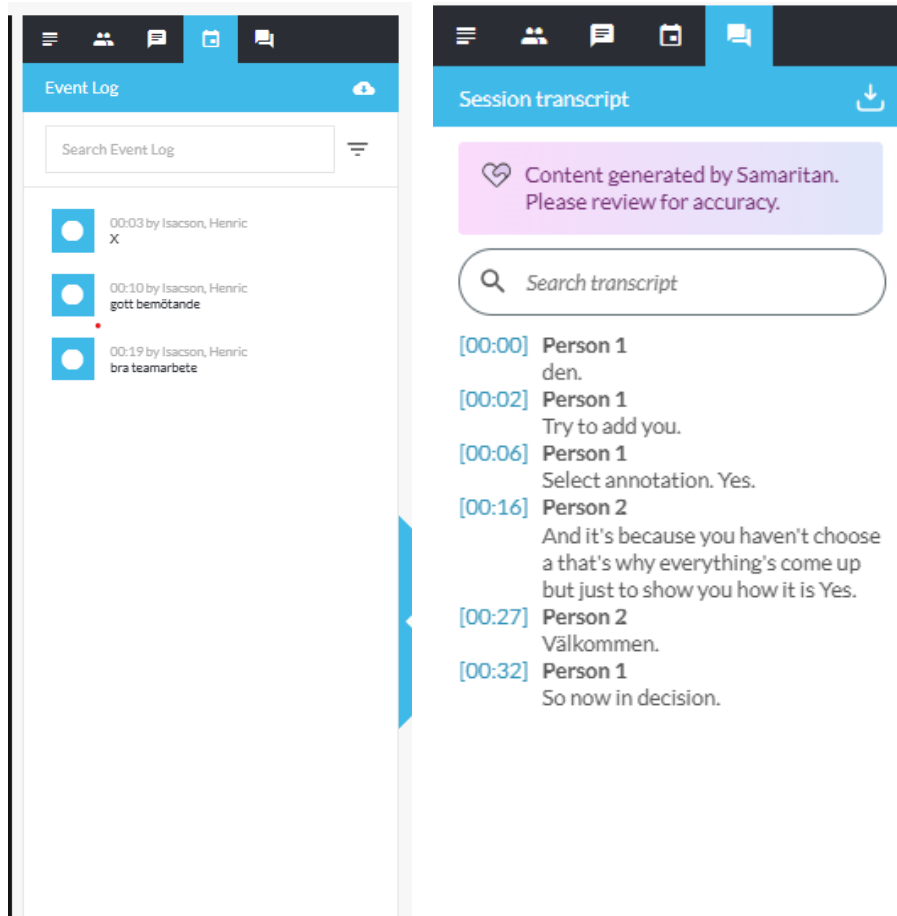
Event Log

Search Event Log

00:03 by Isacson, Henric
X

00:10 by Isacson, Henric
gott bemötande

00:19 by Isacson, Henric
bra teamarbete

Session transcript

Content generated by Samaritan. Please review for accuracy.

Search transcript

[00:00] Person 1
den.

[00:02] Person 1
Try to add you.

[00:06] Person 1
Select annotation. Yes.

[00:16] Person 2
And it's because you haven't choose a that's why everything's come up but just to show you how it is Yes.

[00:27] Person 2
Välkommen.

[00:32] Person 1
So now in decision.